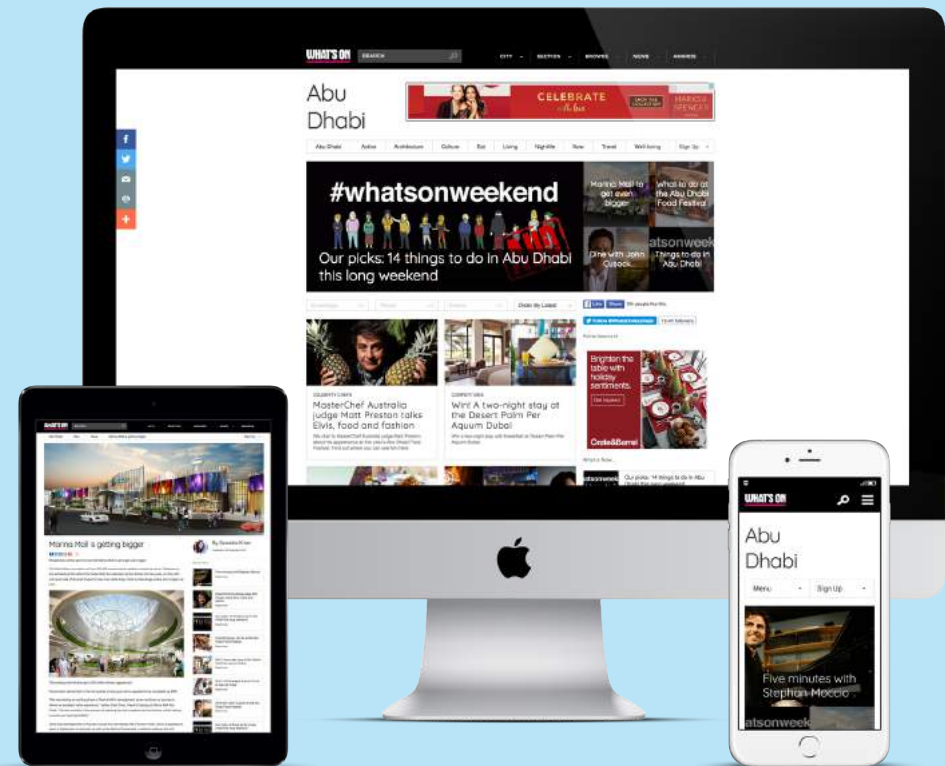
WHAT'S ON SEARCH CITY SECTION BROWSE MOVE AWARDS

Abu Dhabi

CELEBRATE

Abu Dhabi Arbor Architecture Culture Eat Living Nightlife Now Travel Well-being Sign Up

#whatsonweekend

Our picks: 14 things to do in Abu Dhabi this long weekend

Marina Mall to get even bigger

What to do at the Abu Dhabi Food Festival

Dine with John Cusack

Things to do in Abu Dhabi

Order By Latest

CELEBRITY CHEFS
MasterChef Australia judge Matt Preston talks Elvis, food and fashion

COMPETITION
Win! A two-night stay at the Desert Palm Per Aquum Dubai

Brighten the table with holiday sentiments.

Crate&Barrel

Our picks: 14 things to do in Abu Dhabi this long weekend

Marina Mall is getting bigger

WHAT'S ON

Abu Dhabi

Menu

Sign Up

Five minutes with Stephen Moccio

atsonweek